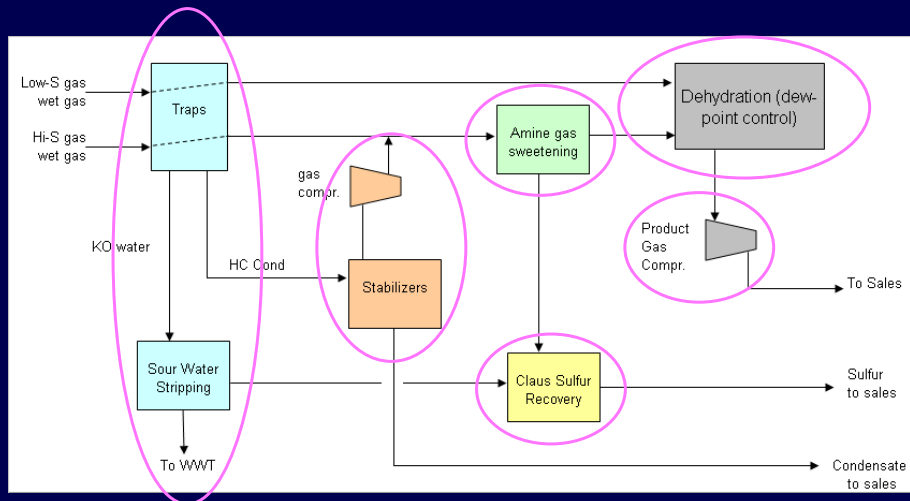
Low-S gas
wet gas

Hi-S gas
wet gas

Traps

gas
compr.

Amine gas
sweetening

Dehydration (dew-point control)

Product
Gas
Compr.

To Sales

KO water

HC Cond

Stabilizers

Sour Water
Stripping

Claus Sulfur
Recovery

Sulfur
to sales

To WWT

Condensate
to sales